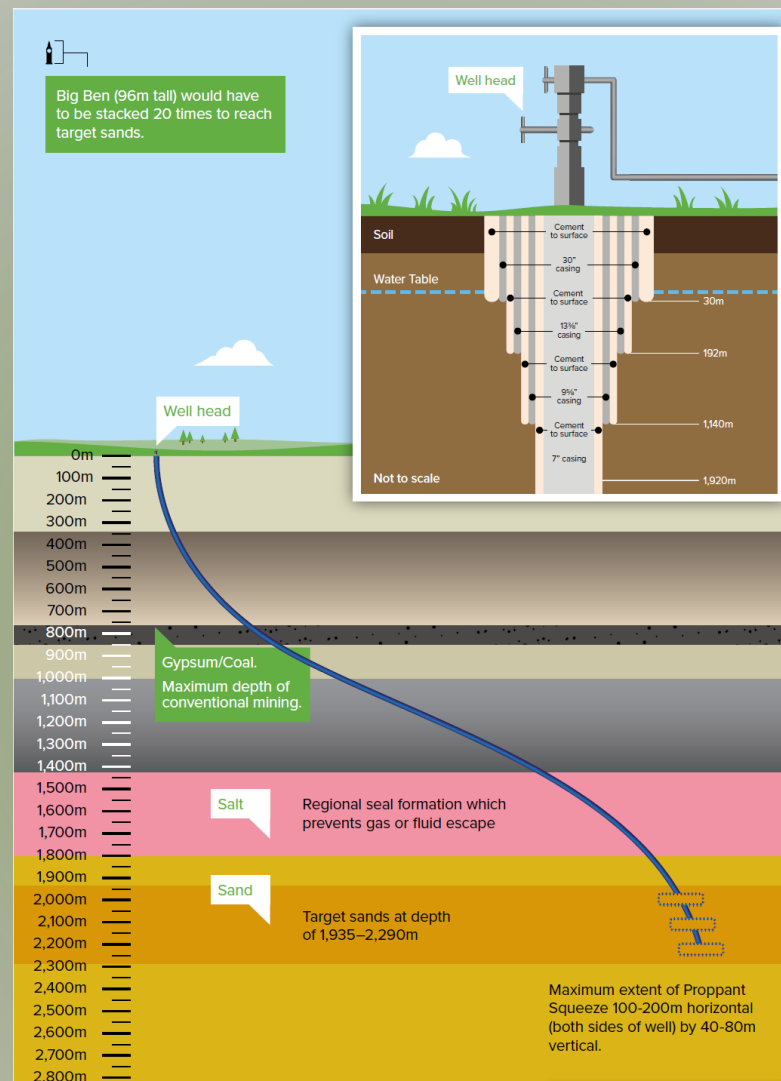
Big Ben (96m tall) would have to be stacked 20 times to reach target sands.

Well head

Soil

Water Table

Cement to surface

30" casing

Cement to surface

13⅜" casing

Cement to surface

9⅝" casing

Cement to surface

7" casing

30m

192m

1,140m

1,920m

Not to scale

Well head

0m
100m
200m
300m
400m
500m
600m
700m
800m
900m
1,000m
1,100m
1,200m
1,300m
1,400m
1,500m
1,600m
1,700m
1,800m
1,900m
2,000m
2,100m
2,200m
2,300m
2,400m
2,500m
2,600m
2,700m
2,800m

Gypsum/Coal.
Maximum depth of conventional mining.

Salt

Regional seal formation which prevents gas or fluid escape

Sand

Target sands at depth of 1,935–2,290m

Maximum extent of Proppant Squeeze 100-200m horizontal (both sides of well) by 40-80m vertical.